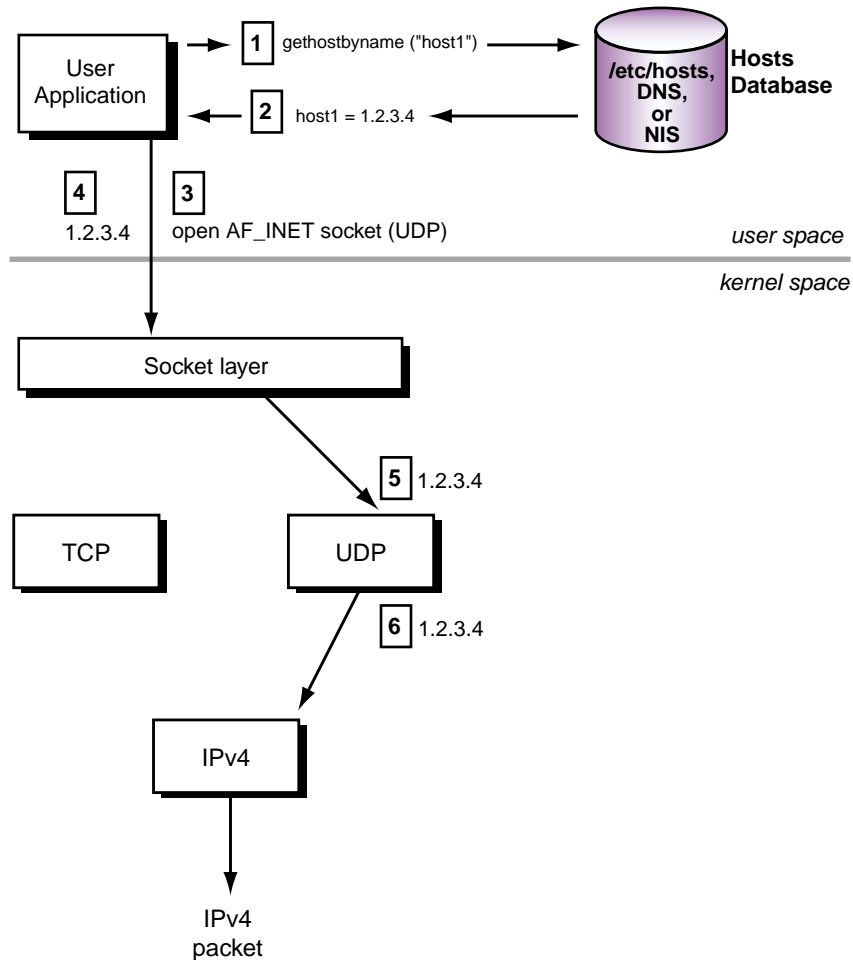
User Application

1 gethostbyname ("host1")

/etc/hosts, DNS, or NIS

Hosts Database

2 host1 = 1.2.3.4

4 1.2.3.4

3 open AF_INET socket (UDP)

user space

kernel space

Socket layer

5 1.2.3.4

TCP

UDP

6 1.2.3.4

IPv4

IPv4 packet